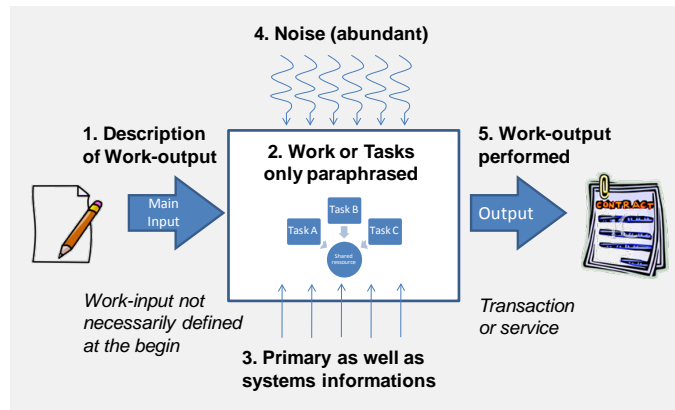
4. Noise (abundant)

1. Description of Work-output

Main Input

2. Work or Tasks only paraphrased

Task B

Task A

Task C

Shared resource

5. Work-output performed

Output

CONTRACT

Work-input not necessarily defined at the begin

Transaction or service

3. Primary as well as systems informations